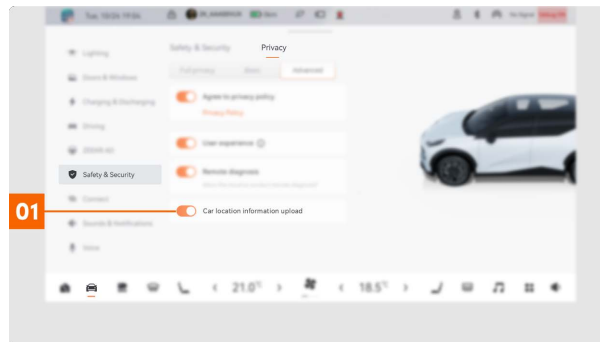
Tue. 10/24 19:04

Lighting

Doors & Windows

Charging & Discharging

Driving

Safety & Security

Connect

Sounds & Notifications

Safety & Security

Privacy

Full privacy

Basic

Advanced

Agree to privacy policy

Privacy Policy

User experience

Remote diagnosis

01

Car location information upload

21.0

18.5